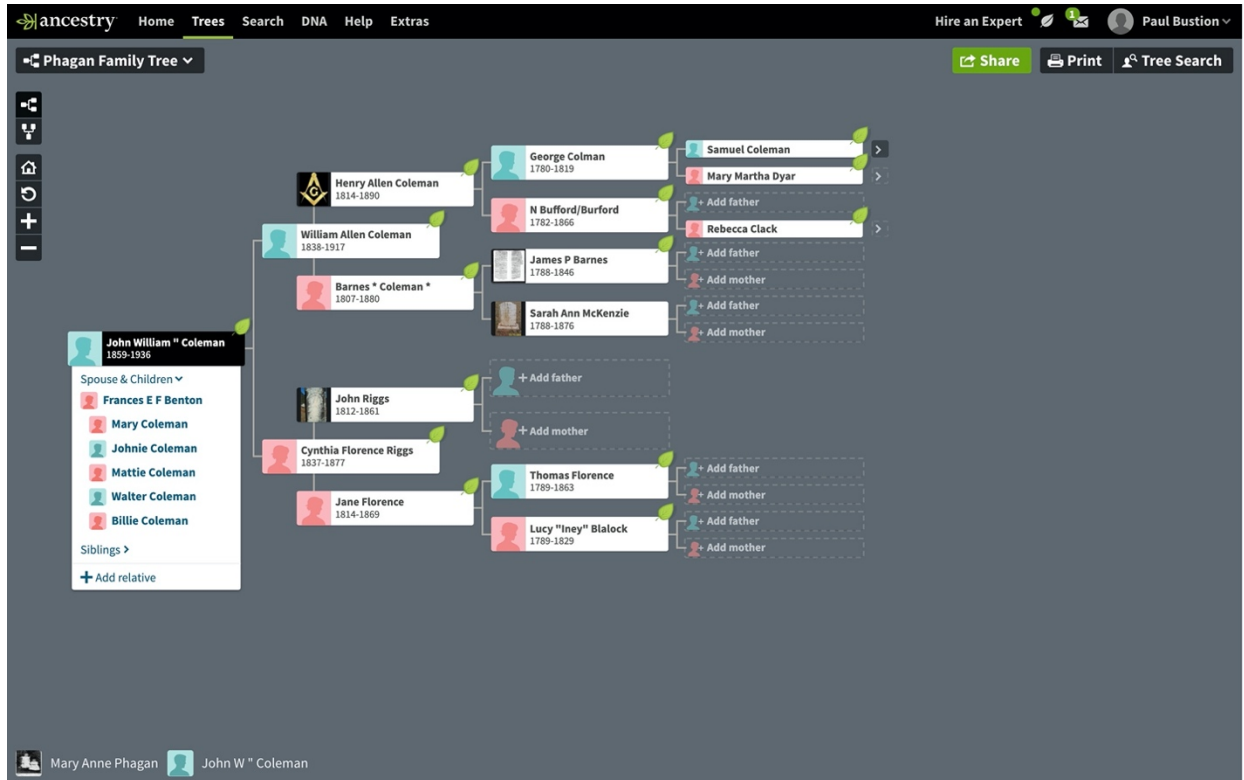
ancestry Home Trees Search DNA Help Extras

Hire an Expert 1 Paul Bustion

Phagan Family Tree

Share Print Tree Search

John William " Coleman
1859-1936

Spouse & Children
Frances E F Benton
Mary Coleman
Johnie Coleman
Mattie Coleman
Walter Coleman
Billie Coleman

Siblings

+ Add relative

William Allen Coleman
1838-1917

Cynthia Florence Riggs
1837-1877

Henry Allen Coleman
1814-1890

Barnes * Coleman *
1807-1880

John Riggs
1812-1861

Jane Florence
1814-1869

George Colman
1780-1819

N Bufford/Burford
1782-1866

James P Barnes
1788-1846

Sarah Ann McKenzie
1788-1876

+ Add father

+ Add mother

Thomas Florence
1789-1863

Lucy "Iney" Blalock
1789-1829

Samuel Coleman

Mary Martha Dyar

+ Add father

Rebecca Clack

+ Add father

+ Add mother

+ Add father

+ Add mother

+ Add father

+ Add mother

+ Add father

+ Add mother

Mary Anne Phagan John W " Coleman